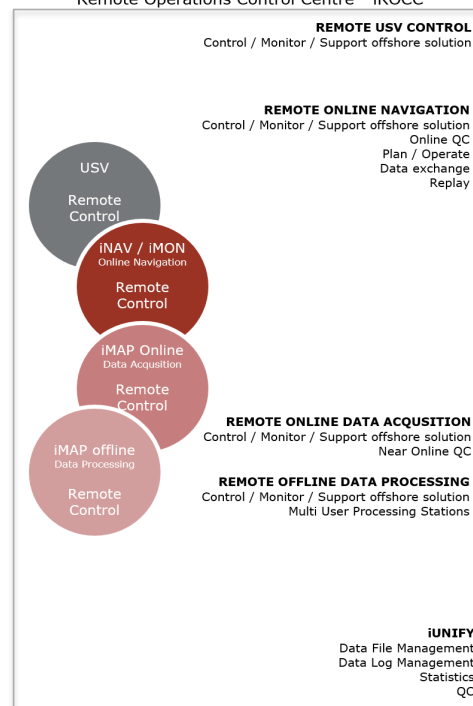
Remote Operations Control Centre - iROCC

REMOTE USV CONTROL
Control / Monitor / Support offshore solution

REMOTE ONLINE NAVIGATION
Control / Monitor / Support offshore solution
Online QC
Plan / Operate
Data exchange
Replay

USV
Remote Control

iNAV / iMON
Online Navigation
Remote Control

iMAP Online
Data Acqusition
Remote Control

iMAP offline
Data Processing
Remote Control

REMOTE ONLINE DATA ACQUSITION
Control / Monitor / Support offshore solution
Near Online QC

REMOTE OFFLINE DATA PROCESSING
Control / Monitor / Support offshore solution
Multi User Processing Stations

iUNIFY
Data File Management
Data Log Management
Statistics
QC